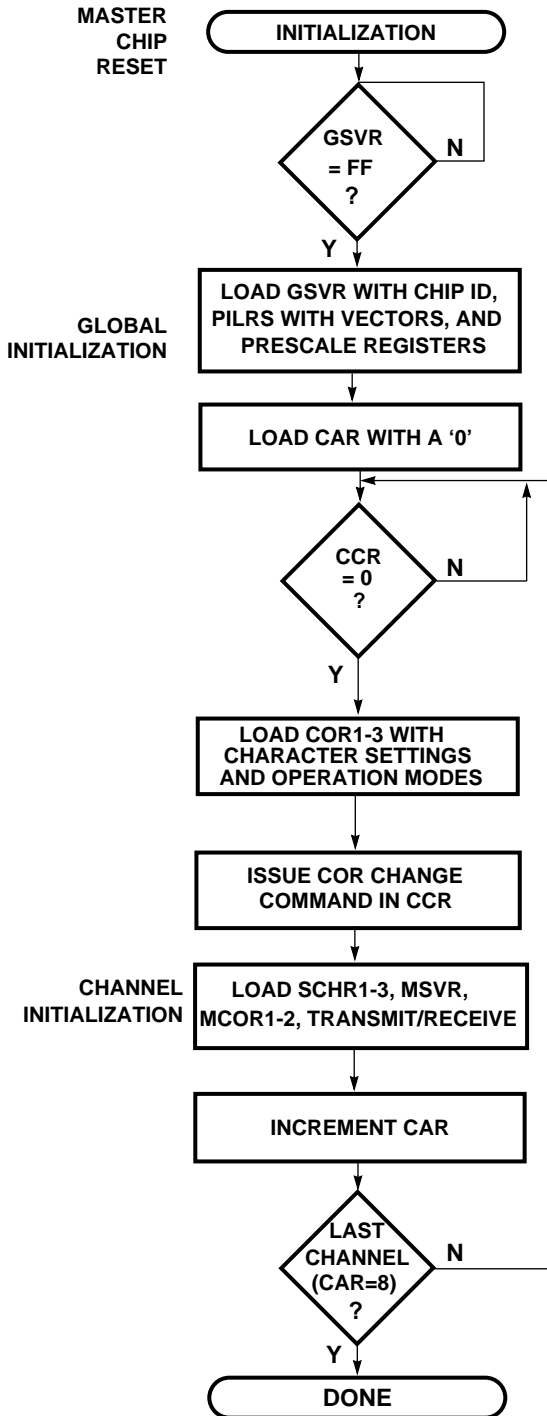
MASTER CHIP RESET

INITIALIZATION

GSVR = FF ?

N

Y

GLOBAL INITIALIZATION

LOAD GSVR WITH CHIP ID, PILRS WITH VECTORS, AND PRESCALE REGISTERS

LOAD CAR WITH A ‘0’

CCR = 0 ?

N

Y

LOAD COR1-3 WITH CHARACTER SETTINGS AND OPERATION MODES

ISSUE COR CHANGE COMMAND IN CCR

CHANNEL INITIALIZATION

LOAD SCHR1-3, MSVR, MCOR1-2, TRANSMIT/RECEIVE

INCREMENT CAR

LAST CHANNEL (CAR=8) ?

N

Y

DONE